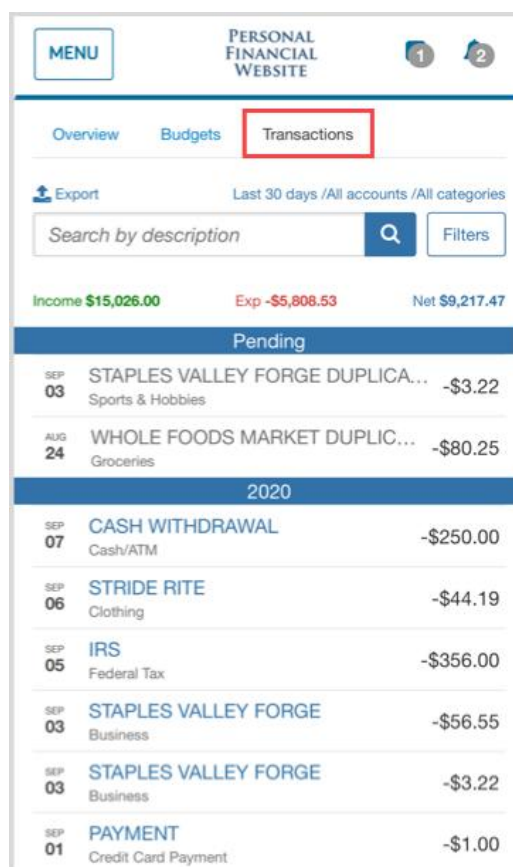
MENU

PERSONAL FINANCIAL WEBSITE

1

2

Overview Budgets Transactions

Export

Last 30 days /All accounts /All categories

Search by description

Filters

Income $15,026.00 Exp -$5,808.53 Net $9,217.47

Pending

SEP 03 STAPLES VALLEY FORGE DUPLICA... -$3.22
Sports & Hobbies

AUG 24 WHOLE FOODS MARKET DUPLIC... -$80.25
Groceries

2020

SEP 07 CASH WITHDRAWAL -$250.00
Cash/ATM

SEP 06 STRIDE RITE -$44.19
Clothing

SEP 05 IRS -$356.00
Federal Tax

SEP 03 STAPLES VALLEY FORGE -$56.55
Business

SEP 03 STAPLES VALLEY FORGE -$3.22
Business

SEP 01 PAYMENT -$1.00
Credit Card Payment